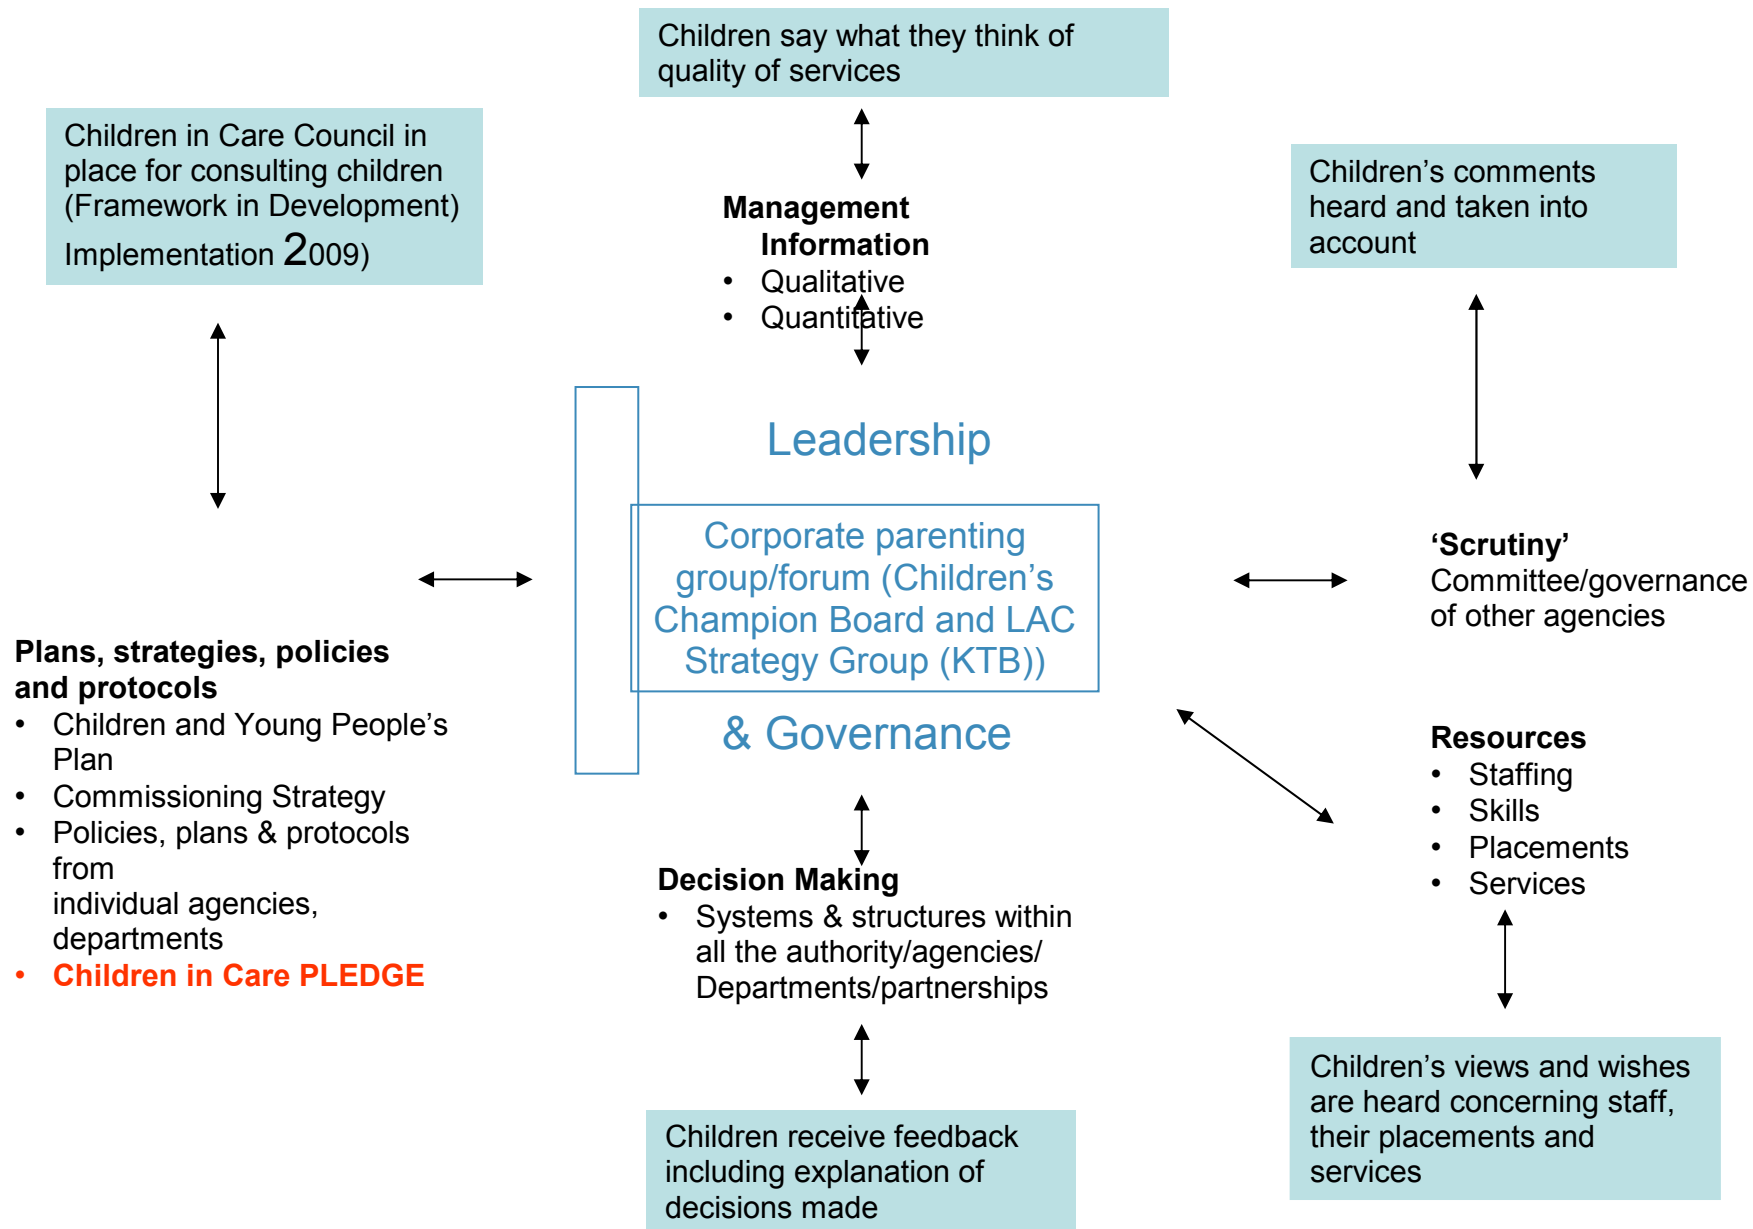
Children say what they think of quality of services

Children in Care Council in place for consulting children (Framework in Development) Implementation 2009)

Management Information
• Qualitative
• Quantitative

Children's comments heard and taken into account

Leadership

Corporate parenting group/forum (Children's Champion Board and LAC Strategy Group (KTB))

& Governance

'Scrutiny' Committee/governance of other agencies

Plans, strategies, policies and protocols
• Children and Young People's Plan
• Commissioning Strategy
• Policies, plans & protocols from individual agencies, departments
• Children in Care PLEDGE

Resources
• Staffing
• Skills
• Placements
• Services

Decision Making
• Systems & structures within all the authority/agencies/ Departments/partnerships

Children's views and wishes are heard concerning staff, their placements and services

Children receive feedback including explanation of decisions made